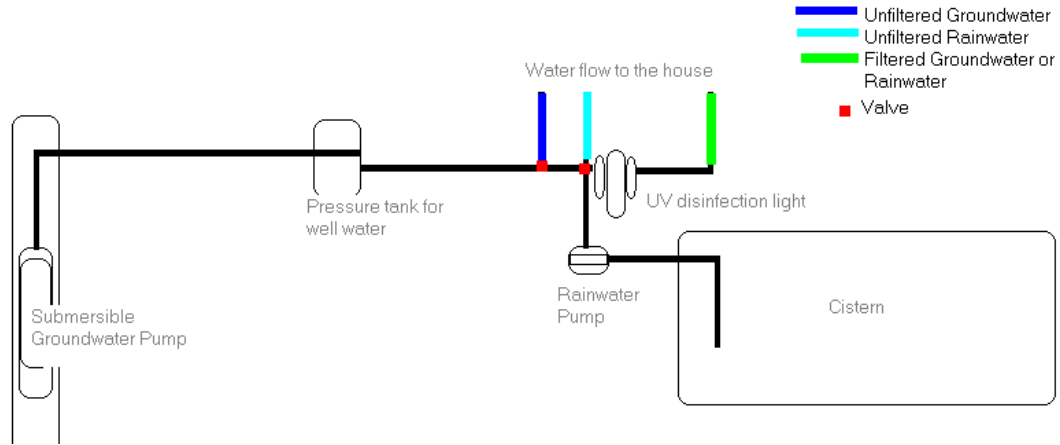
Unfiltered Groundwater
Unfiltered Rainwater
Filtered Groundwater or Rainwater
Valve

Water flow to the house

Pressure tank for well water

UV disinfection light

Submersible Groundwater Pump

Rainwater Pump

Cistern